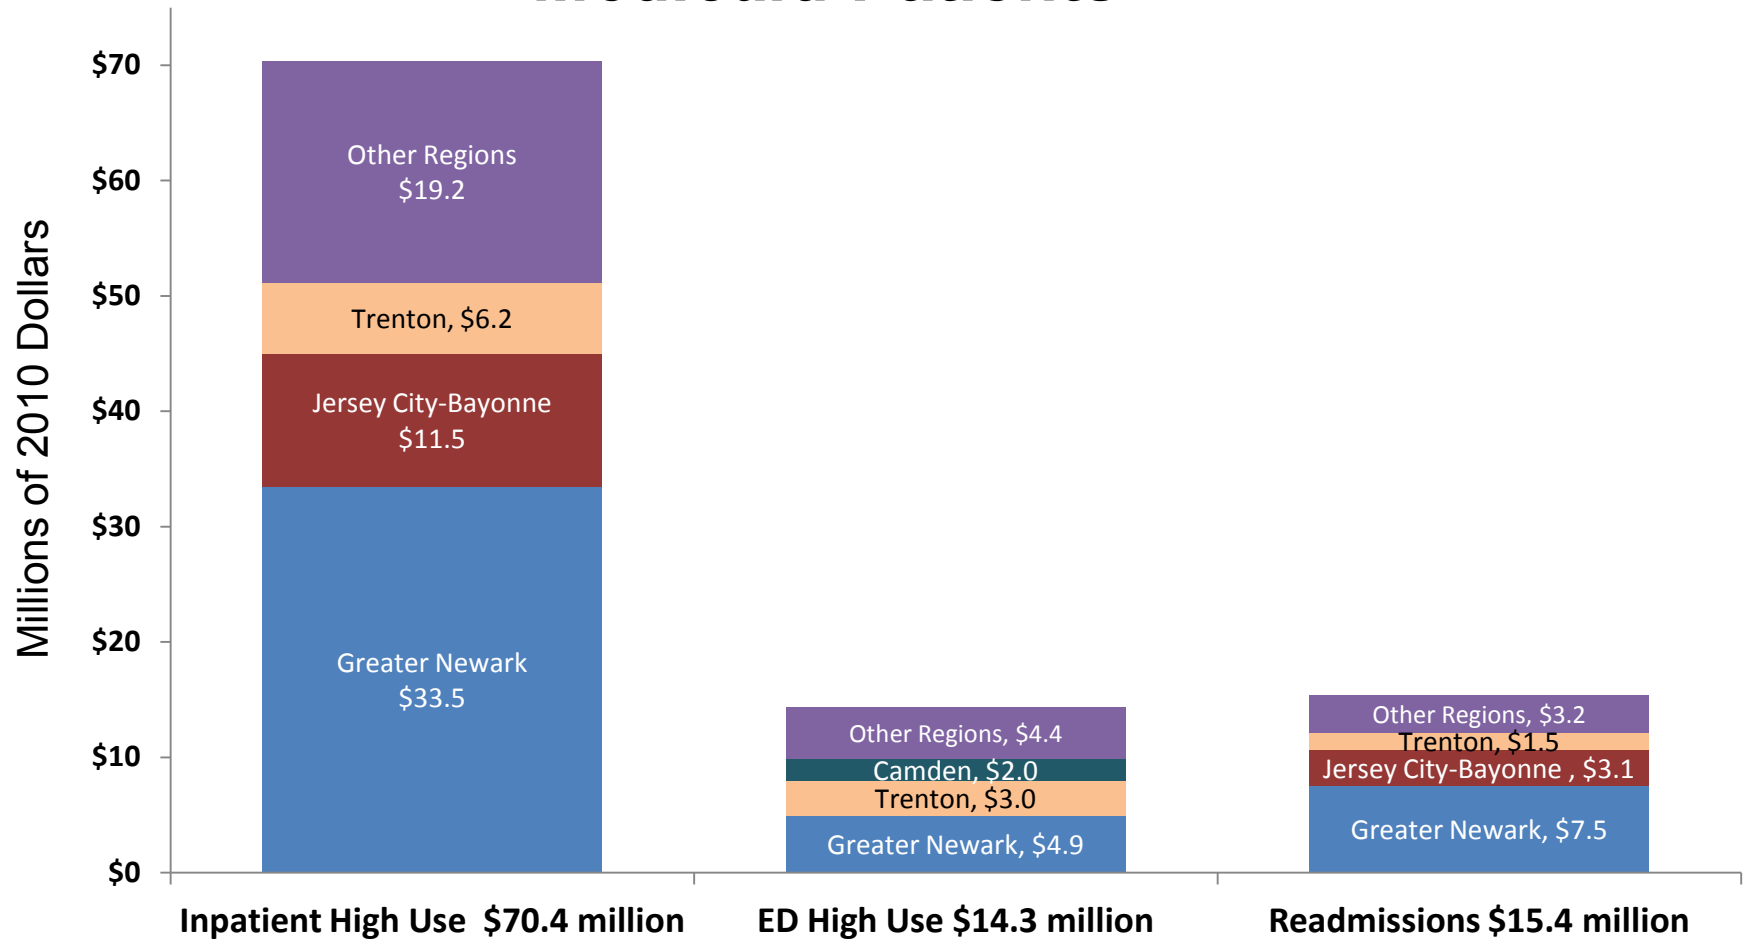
Medicaid Patients

Millions of 2010 Dollars

$70
$60
$50
$40
$30
$20
$10
$0

Other Regions
$19.2

Trenton, $6.2

Jersey City-Bayonne
$11.5

Greater Newark
$33.5

Other Regions, $4.4
Camden, $2.0
Trenton, $3.0
Greater Newark, $4.9

Other Regions, $3.2
Trenton, $1.5
Jersey City-Bayonne , $3.1
Greater Newark, $7.5

Inpatient High Use $70.4 million
ED High Use $14.3 million
Readmissions $15.4 million